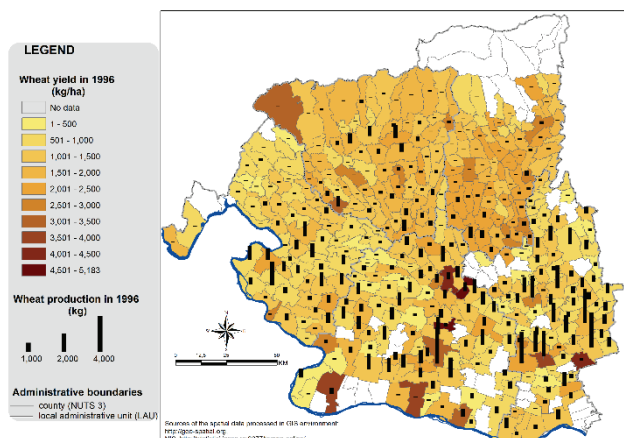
LEGEND

Wheat yield in 1996 (kg/ha)

No data
1 - 500
501 - 1,000
1,001 - 1,500
1,501 - 2,000
2,001 - 2,500
2,501 - 3,000
3,001 - 3,500
3,501 - 4,000
4,001 - 4,500
4,501 - 5,183

Wheat production in 1996 (kg)

1,000
2,000
4,000

Administrative boundaries
county (NUTS 3)
local administrative unit (LAU)

0 12.5 25 50 KM

Sources of the spatial data processed in GIS environment:
http://geo-spatial.org
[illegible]